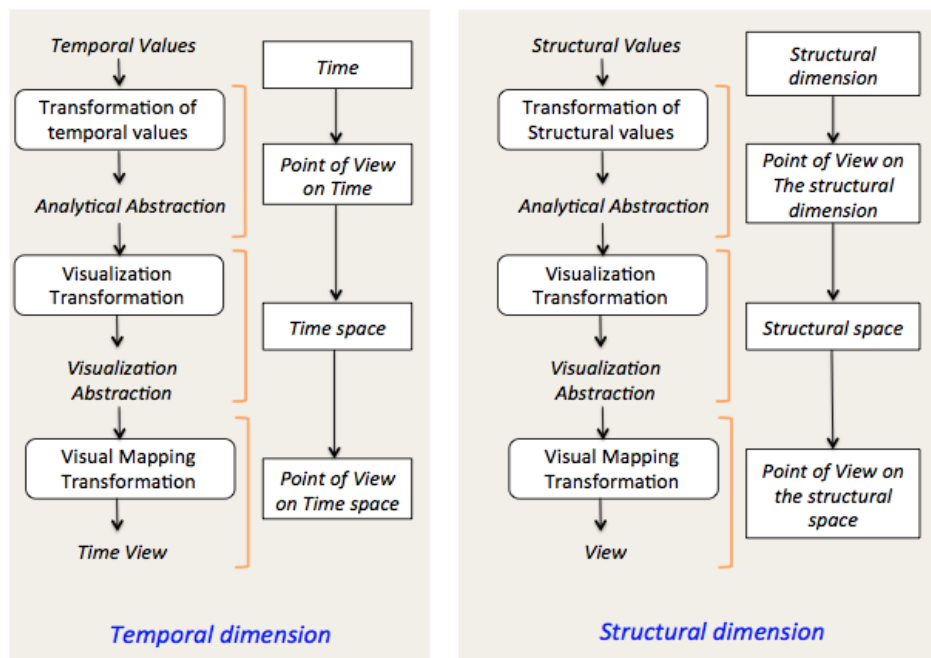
Temporal Values

Transformation of temporal values

Analytical Abstraction

Visualization Transformation

Visualization Abstraction

Visual Mapping Transformation

Time View

Time

Point of View on Time

Time space

Point of View on Time space

Temporal dimension

Structural Values

Transformation of Structural values

Analytical Abstraction

Visualization Transformation

Visualization Abstraction

Visual Mapping Transformation

View

Structural dimension

Point of View on The structural dimension

Structural space

Point of View on the structural space

Structural dimension